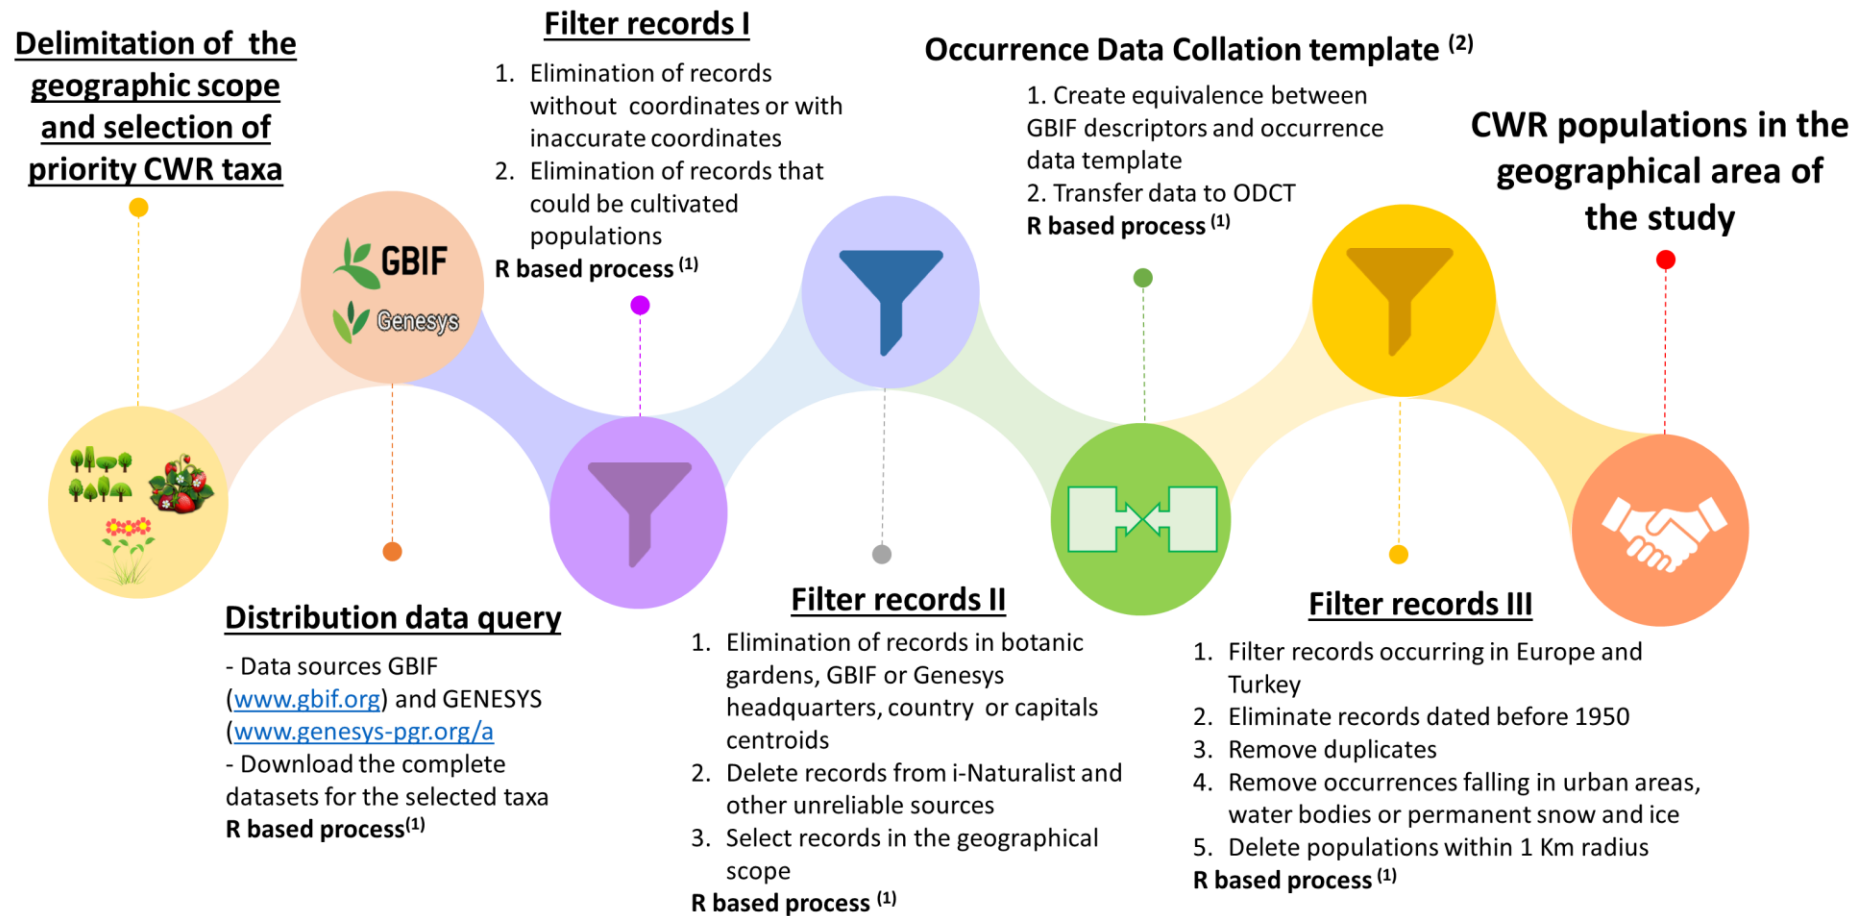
Delimitation of the geographic scope and selection of priority CWR taxa

Filter records I

1. Elimination of records without coordinates or with inaccurate coordinates
2. Elimination of records that could be cultivated populations

R based process $^{(1)}$

Occurrence Data Collation template $^{(2)}$

1. Create equivalence between GBIF descriptors and occurrence data template
2. Transfer data to ODCT

R based process $^{(1)}$

CWR populations in the geographical area of the study

GBIF

Genesys

Distribution data query

- Data sources GBIF (www.gbif.org) and GENESYS (www.genesys-pgr.org/a
- Download the complete datasets for the selected taxa

R based process$^{(1)}$

Filter records II

1. Elimination of records in botanic gardens, GBIF or Genesys headquarters, country or capitals centroids
2. Delete records from i-Naturalist and other unreliable sources
3. Select records in the geographical scope

R based process $^{(1)}$

Filter records III

1. Filter records occurring in Europe and Turkey
2. Eliminate records dated before 1950
3. Remove duplicates
4. Remove occurrences falling in urban areas, water bodies or permanent snow and ice
5. Delete populations within 1 Km radius

R based process $^{(1)}$